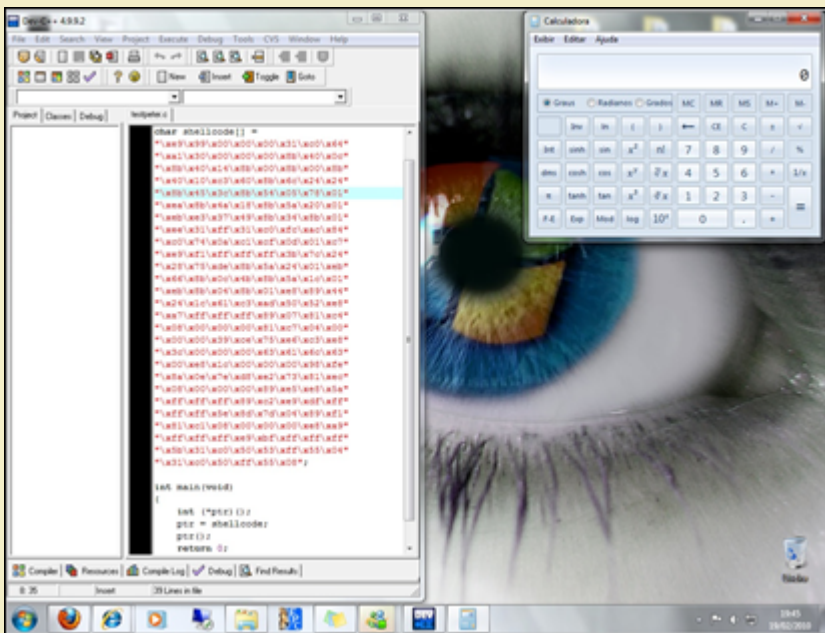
Dev-C++ 4.9.9.2

File Edit Search View Project Execute Debug Tools CVS Window Help

New Insert Toggle Goto

Project Classes Debug

testpeter.c

char shellcode[] =
"\xe9\x99\x00\x00\x00\x31\xc0\x64"
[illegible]

int main(void)
{
    int (*ptr)();
    ptr = shellcode;
    ptr();
    return 0;

Compiler Resources Compile Log Debug Find Results

8: 35 Insert 39 Lines in file

Calculadora

Exibir Editar Ajuda

0

Graus Radianos Grados MC MR MS M+ M-

Inv ln ( ) ← CE C ± √

Int sinh sin $x^2$ n! 7 8 9 / %

dms cosh cos $x^y$ $\sqrt[y]{x}$ 4 5 6 * 1/x

π tanh tan $x^3$ $\sqrt[3]{x}$ 1 2 3 - =

F-E Exp Mod log $10^x$ 0 , +

Lixeira

19:45
19/02/2010